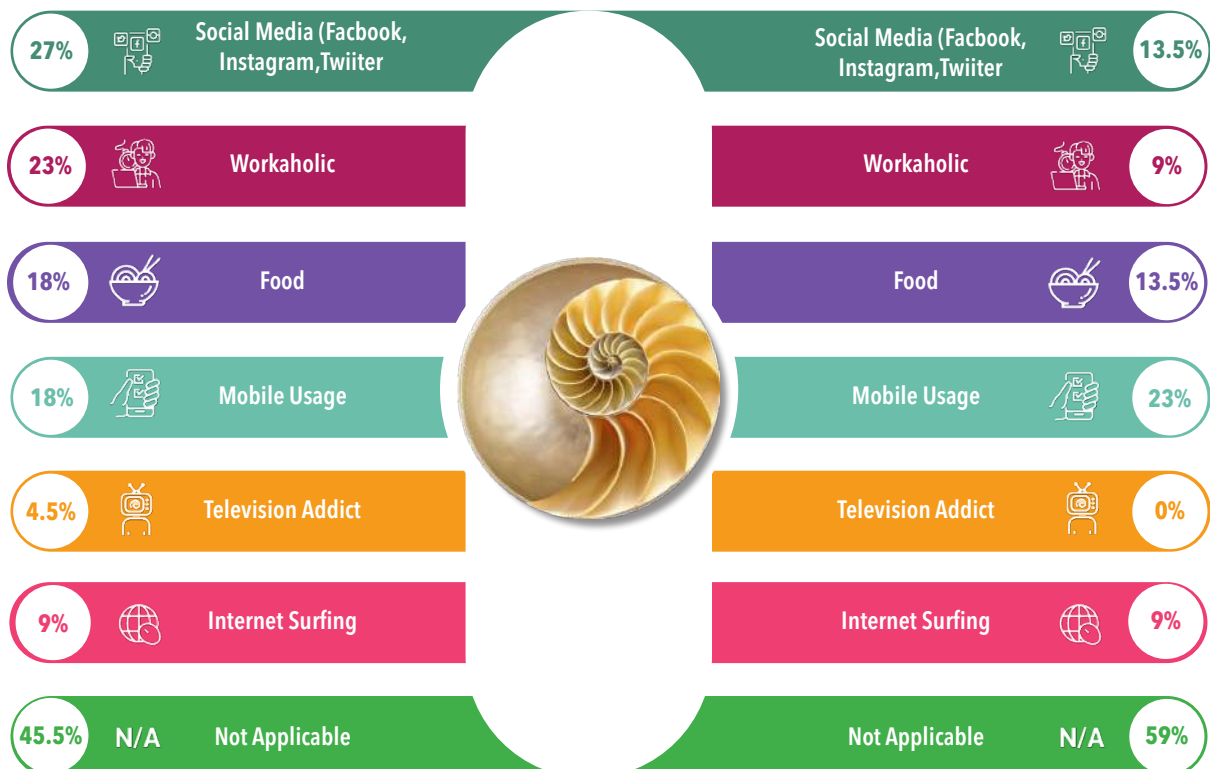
27% Social Media (Facbook, Instagram,Twiiter

Social Media (Facbook, Instagram,Twiiter 13.5%

23% Workaholic

Workaholic 9%

18% Food

Food 13.5%

18% Mobile Usage

Mobile Usage 23%

4.5% Television Addict

Television Addict 0%

9% Internet Surfing

Internet Surfing 9%

45.5% N/A Not Applicable

Not Applicable N/A 59%